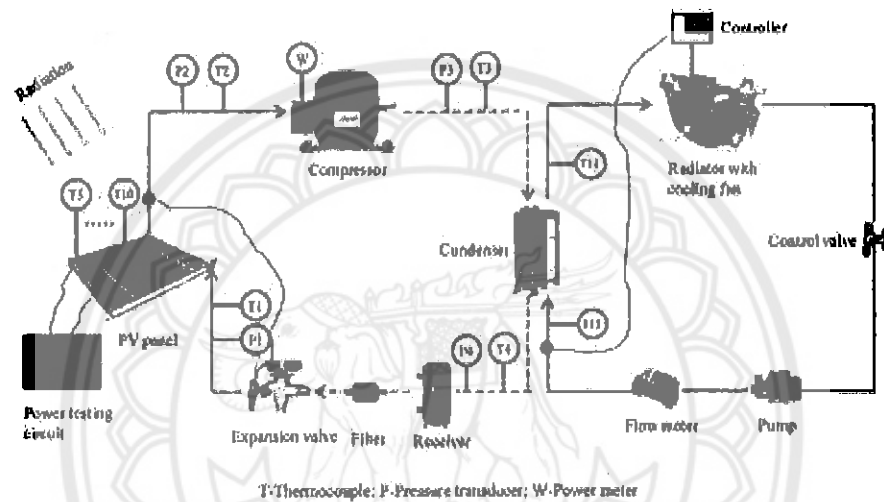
Radiation

P2 T2 W P3 T3

Controller

Compressor

T5 T10

T14

Radiator with cooling fan

Condenser

Control valve

T1

P1

PV panel

T11

P4 T4

Power testing circuit

Expansion valve Filter Receiver

Flow meter Pump

T: Thermocouple; P: Pressure transducer; W: Power meter